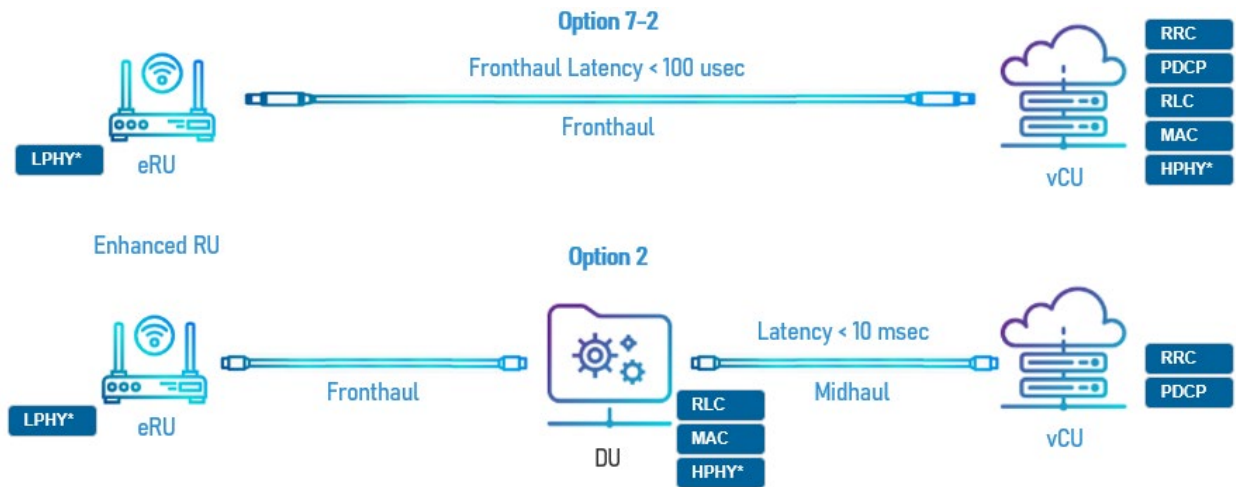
Option 7-2

Fronthaul Latency < 100 usec

Fronthaul

LPHY*

eRU

vCU

RRC

PDCP

RLC

MAC

HPHY*

Enhanced RU

Option 2

Latency < 10 msec

Fronthaul

Midhaul

LPHY*

eRU

DU

RLC

MAC

HPHY*

vCU

RRC

PDCP